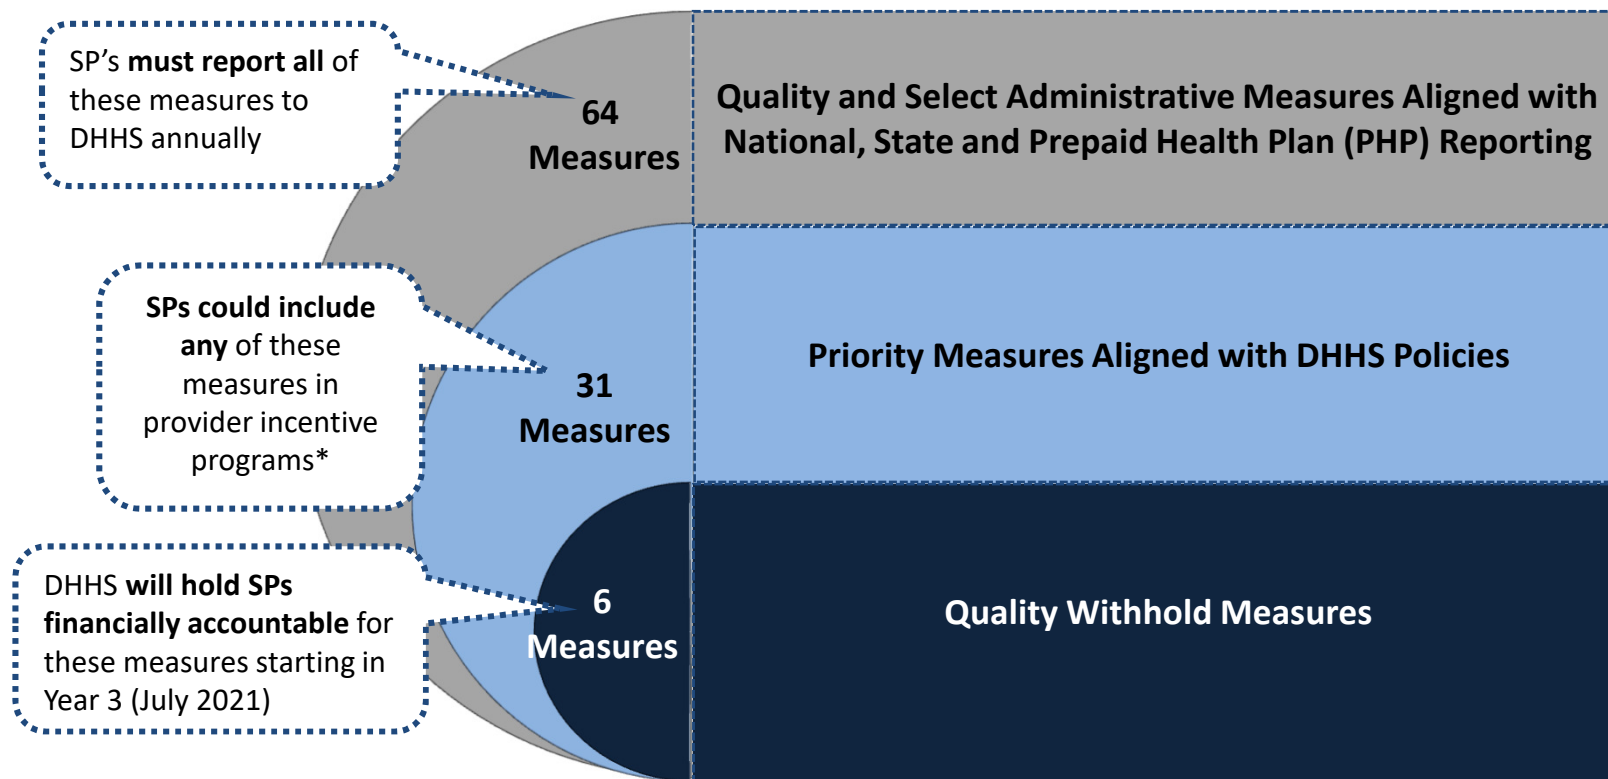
SP’s **must report all** of these measures to DHHS annually

64 Measures

Quality and Select Administrative Measures Aligned with National, State and Prepaid Health Plan (PHP) Reporting

**SPs could include any** of these measures in provider incentive programs*

31 Measures

Priority Measures Aligned with DHHS Policies

DHHS **will hold SPs financially accountable** for these measures starting in Year 3 (July 2021)

6 Measures

Quality Withhold Measures